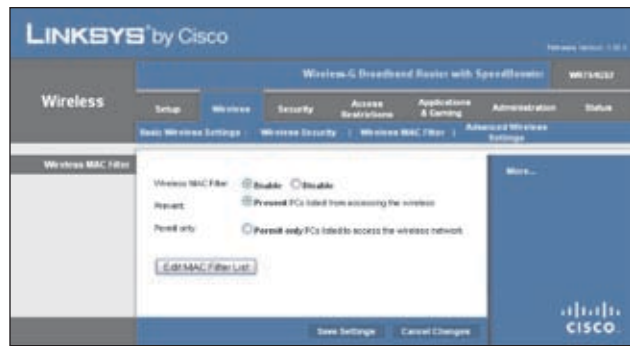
LINKSYS® by Cisco

Firmware Version: 1.00.0

Wireless-G Broadband Router with SpeedBooster WRT54GS2

Wireless

Setup | Wireless | Security | Access Restrictions | Applications & Gaming | Administration | Status

Basic Wireless Settings | Wireless Security | Wireless MAC Filter | Advanced Wireless Settings

Wireless MAC Filter

Wireless MAC Filter: Enable Disable

Prevent: Prevent PCs listed from accessing the wireless

Permit only: Permit only PCs listed to access the wireless network

Edit MAC Filter List

More...

Save Settings | Cancel Changes

cisco